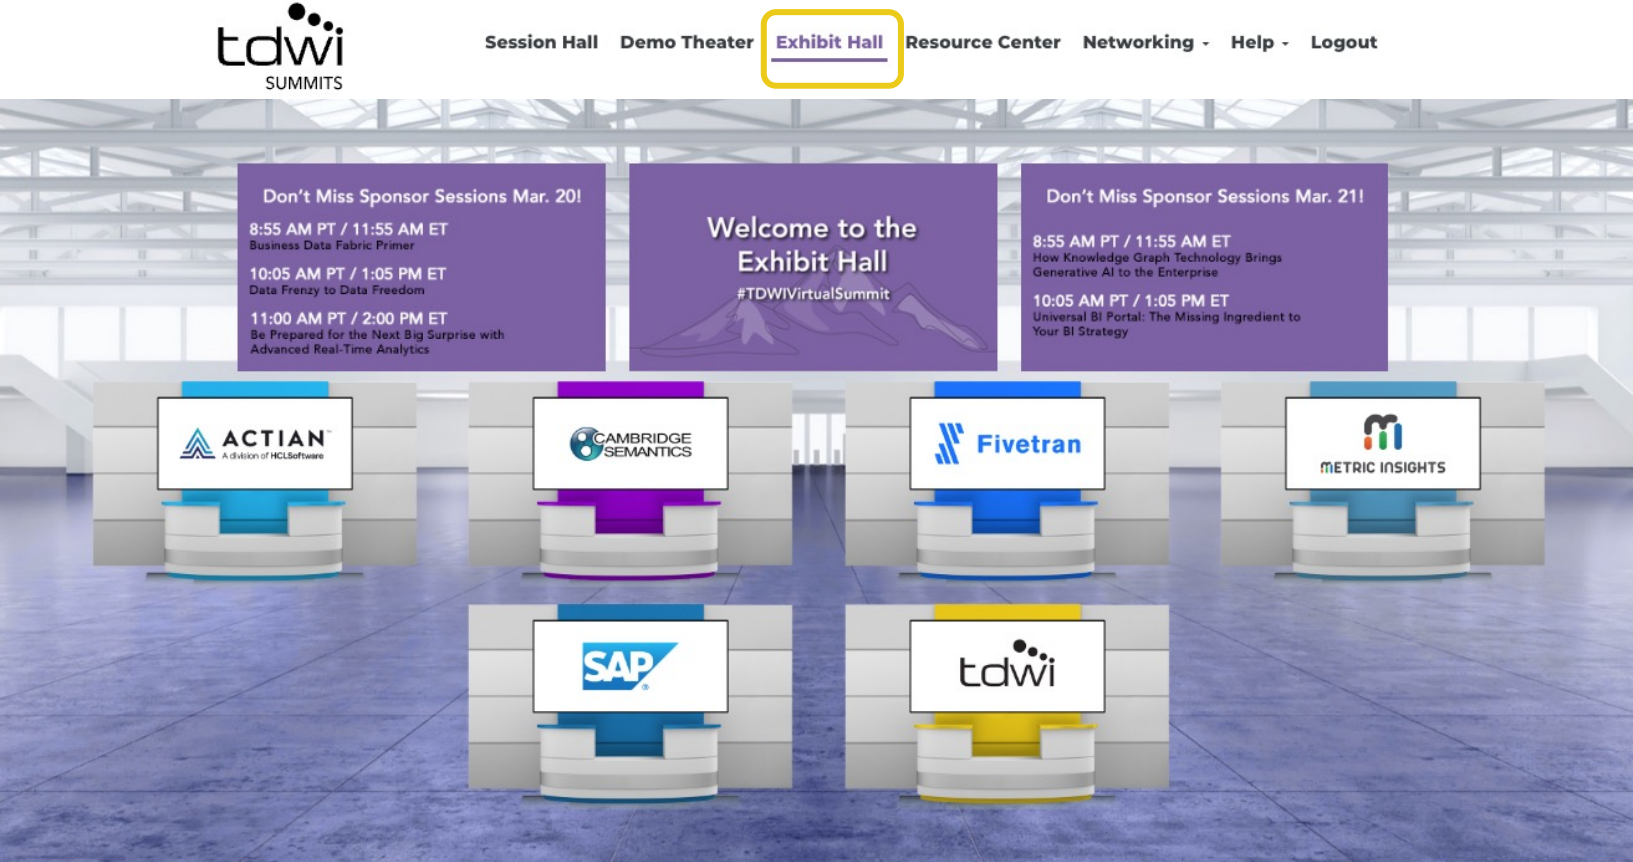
tdwi
SUMMITS

Session Hall Demo Theater Exhibit Hall Resource Center Networking Help Logout

Don't Miss Sponsor Sessions Mar. 20!

8:55 AM PT / 11:55 AM ET
Business Data Fabric Primer

10:05 AM PT / 1:05 PM ET
Data Frenzy to Data Freedom

11:00 AM PT / 2:00 PM ET
Be Prepared for the Next Big Surprise with Advanced Real-Time Analytics

Welcome to the Exhibit Hall
#TDWIVirtualSummit

Don't Miss Sponsor Sessions Mar. 21!

8:55 AM PT / 11:55 AM ET
How Knowledge Graph Technology Brings Generative AI to the Enterprise

10:05 AM PT / 1:05 PM ET
Universal BI Portal: The Missing Ingredient to Your BI Strategy

ACTIAN
A division of HCLSoftware

CAMBRIDGE SEMANTICS

Fivetran

METRIC INSIGHTS

SAP

tdwi